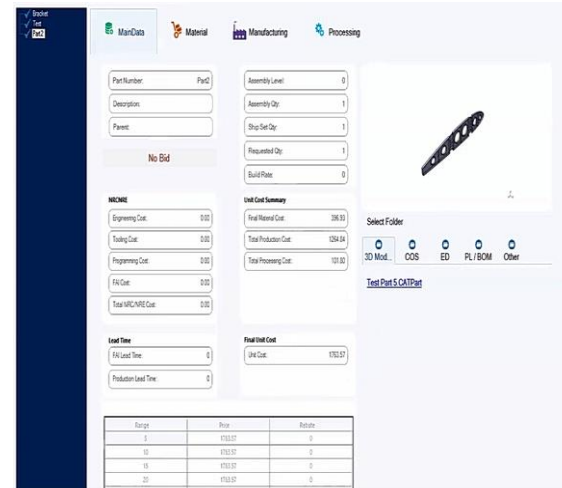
Bracket
Test
Part2

MainData
Material
Manufacturing
Processing

Part Number: Part2
Description:
Parent:

No Bid

Assembly Level: 0
Assembly Qty: 1
Ship Set Qty: 1
Requested Qty: 1
Build Rate: 0

NRCNRE
Engineering Cost: 0.00
Tooling Cost: 0.00
Programming Cost: 0.00
FAI Cost: 0.00
Total NRC/NRE Cost: 0.00

Unit Cost Summary
Final Material Cost: 396.93
Total Production Cost: 1264.04
Total Processing Cost: 101.60

Select Folder
3D Mod... COS ED PL / BOM Other

Test Part 5.CATPart

Lead Time
FAI Lead Time: 0
Production Lead Time: 0

Final Unit Cost
Unit Cost: 1762.57

| Range | Price | Rebate |
|---|---|---|
| 5 | 1762.57 | 0 |
| 10 | 1762.57 | 0 |
| 15 | 1762.57 | 0 |
| 20 | 1762.57 | 0 |